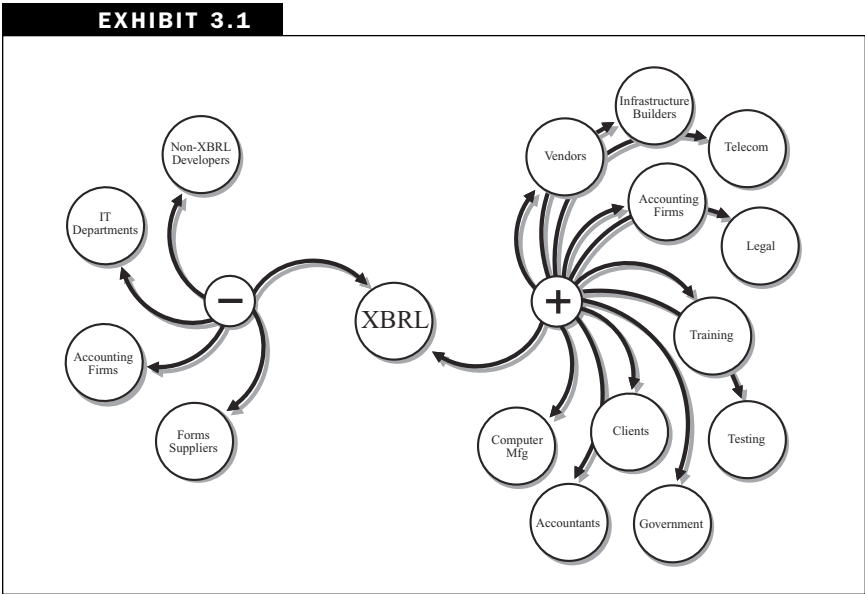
EXHIBIT 3.1

Non-XBRL Developers

IT Departments

−

Accounting Firms

Forms Suppliers

XBRL

Infrastructure Builders

Vendors

Telecom

Accounting Firms

Legal

+

Training

Computer Mfg

Clients

Testing

Accountants

Government